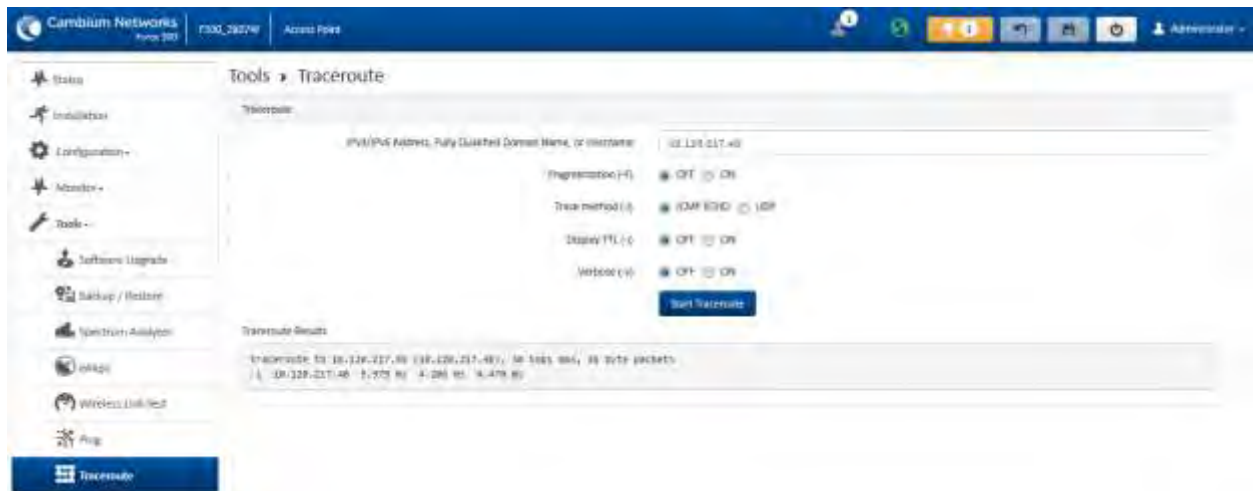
Cambium Networks Force 300 F300_2807W Access Point

1

Administrator

Status
Installation
Configuration
Monitor
Tools
Software Upgrade
Backup / Restore
Spectrum Analyzer
eAlign
Wireless Link Test
Ping
Traceroute

Tools » Traceroute

Traceroute

IPv4/IPv6 Address, Fully Qualified Domain Name, or Hostname: 10.120.217.40

Fragmentation (-F): OFF ON

Trace method (-I): ICMP ECHO UDP

Display TTL (-l): OFF ON

Verbose (-v): OFF ON

Start Traceroute

Traceroute Results

traceroute to 10.120.217.40 (10.120.217.40), 30 hops max, 38 byte packets
1 10.120.217.40 3.975 ms 4.286 ms 4.479 ms